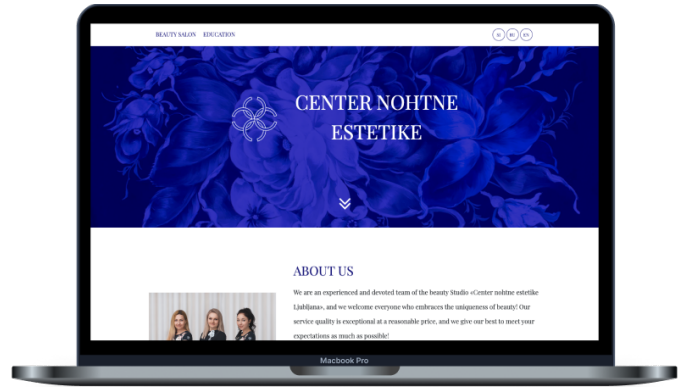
BEAUTY SALON EDUCATION

SI RU EN

CENTER NOHTNE ESTETIKE

ABOUT US

We are an experienced and devoted team of the beauty Studio «Center nohtne estetike Ljubljana», and we welcome everyone who embraces the uniqueness of beauty! Our service quality is exceptional at a reasonable price, and we give our best to meet your expectations as much as possible!

Macbook Pro